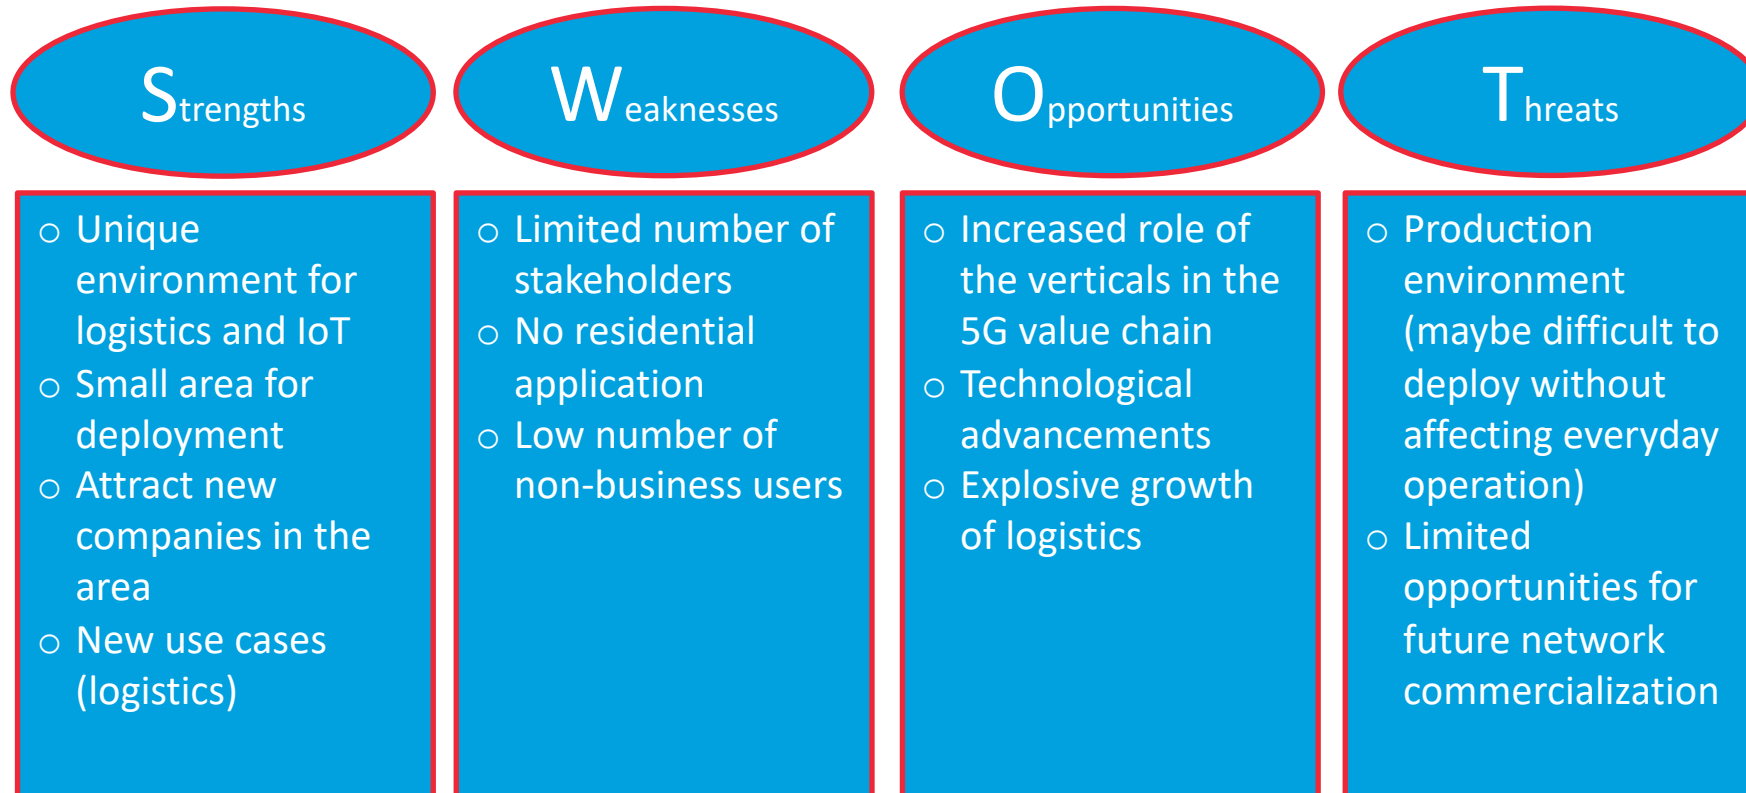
Strengths

Weaknesses

Opportunities

Threats

- Unique environment for logistics and IoT
- Small area for deployment
- Attract new companies in the area
- New use cases (logistics)

- Limited number of stakeholders
- No residential application
- Low number of non-business users

- Increased role of the verticals in the 5G value chain
- Technological advancements
- Explosive growth of logistics

- Production environment (maybe difficult to deploy without affecting everyday operation)
- Limited opportunities for future network commercialization